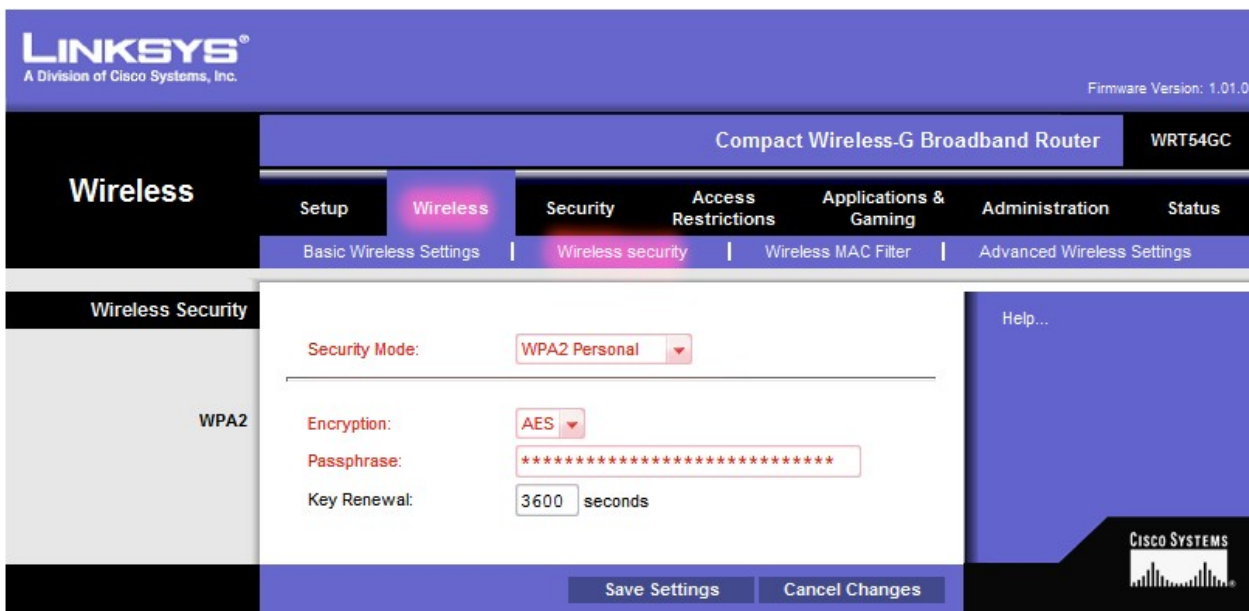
LINKSYS®
A Division of Cisco Systems, Inc.

Firmware Version: 1.01.0

Compact Wireless-G Broadband Router | WRT54GC

Wireless

Setup | Wireless | Security | Access Restrictions | Applications & Gaming | Administration | Status

Basic Wireless Settings | Wireless security | Wireless MAC Filter | Advanced Wireless Settings

Wireless Security

Security Mode: WPA2 Personal

WPA2

Encryption: AES
Passphrase: ****************************
Key Renewal: 3600 seconds

Help...

Cisco Systems

Save Settings | Cancel Changes